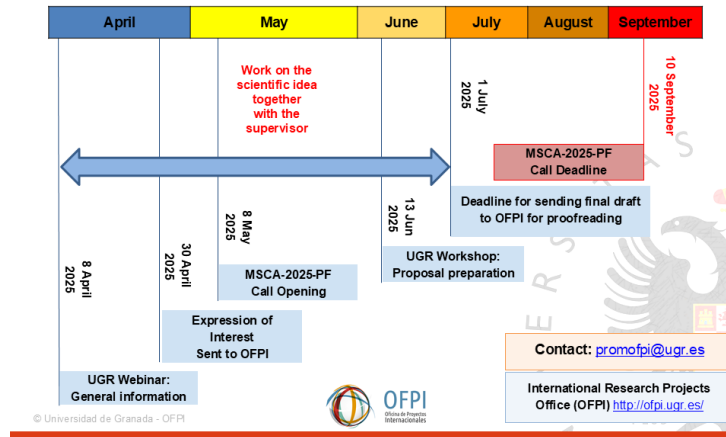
| April | May | June | July | August | September |
|---|---|---|---|---|---|

Work on the scientific idea together with the supervisor

1 July 2025

10 September 2025

MSCA-2025-PF Call Deadline

Deadline for sending final draft to OFPI for proofreading

13 Jun 2025

UGR Workshop: Proposal preparation

8 May 2025

MSCA-2025-PF Call Opening

30 April 2025

Expression of Interest Sent to OFPI

8 April 2025

UGR Webinar: General information

Contact: promofpi@ugr.es

International Research Projects Office (OFPI) http://ofpi.ugr.es/

OFPI Oficina de Proyectos Internacionales

© Universidad de Granada - OFPI